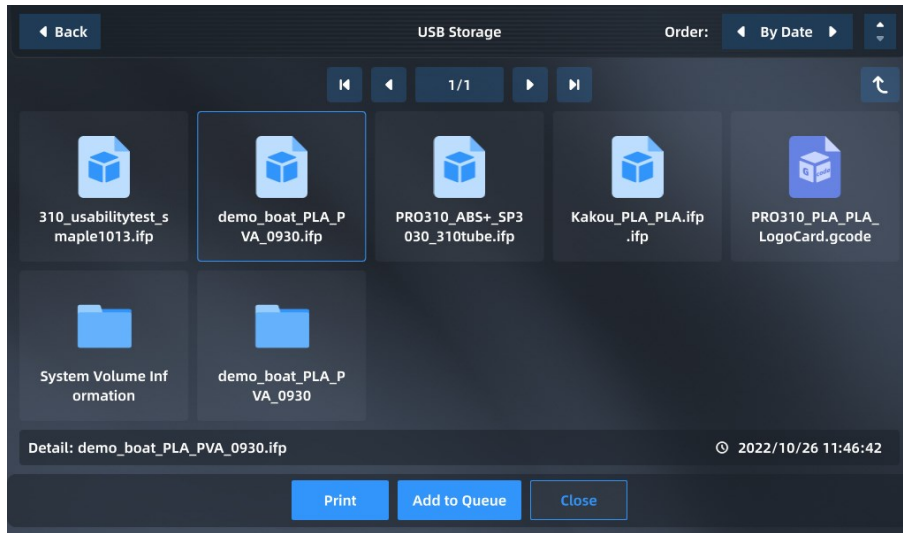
Back

USB Storage

Order: By Date

1/1

310_usabilitytest_smaple1013.ifp

demo_boat_PLA_PVA_0930.ifp

PRO310_ABS+_SP3030_310tube.ifp

Kakou_PLA_PLA.ifp.ifp

PRO310_PLA_PLA_LogoCard.gcode

System Volume Information

demo_boat_PLA_PVA_0930

Detail: demo_boat_PLA_PVA_0930.ifp

2022/10/26 11:46:42

Print

Add to Queue

Close